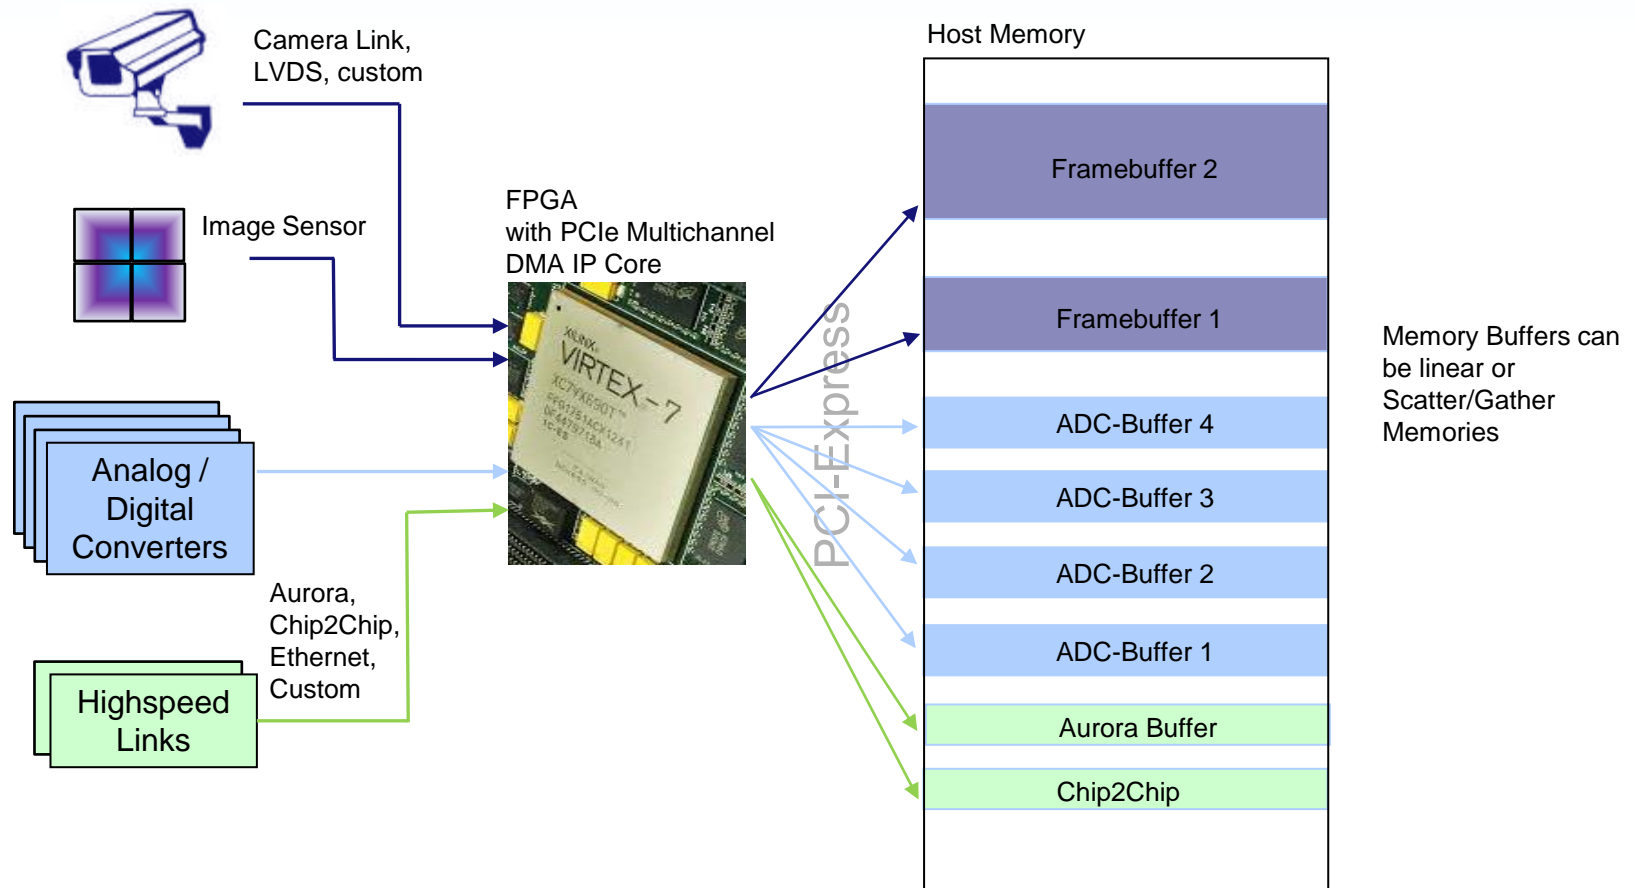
Camera Link, LVDS, custom

Image Sensor

FPGA
with PCIe Multichannel
DMA IP Core

XILINX
VIRTEX-7
XC7VX690T

Analog / Digital Converters

Aurora, Chip2Chip, Ethernet, Custom

Highspeed Links

PCI-Express

Host Memory

Framebuffer 2

Framebuffer 1

ADC-Buffer 4

ADC-Buffer 3

ADC-Buffer 2

ADC-Buffer 1

Aurora Buffer

Chip2Chip

Memory Buffers can be linear or Scatter/Gather Memories